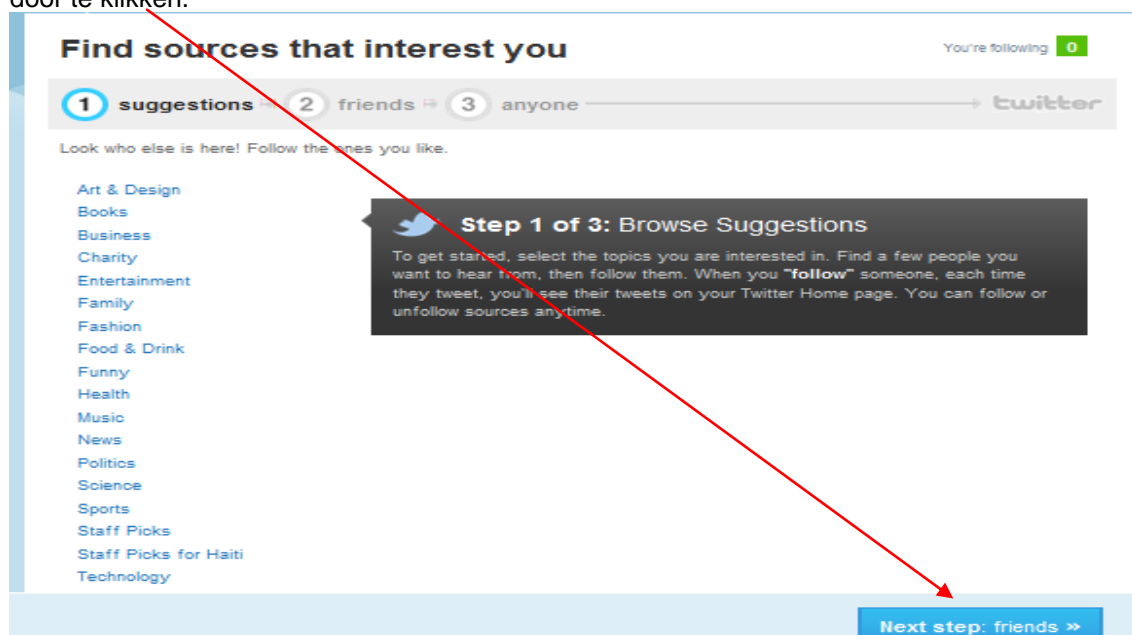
door te klikken.

Find sources that interest you

You're following 0

1 suggestions 2 friends 3 anyone twitter

Look who else is here! Follow the ones you like.

Art & Design
Books
Business
Charity
Entertainment
Family
Fashion
Food & Drink
Funny
Health
Music
News
Politics
Science
Sports
Staff Picks
Staff Picks for Haiti
Technology

Step 1 of 3: Browse Suggestions

To get started, select the topics you are interested in. Find a few people you want to hear from, then follow them. When you "follow" someone, each time they tweet, you'll see their tweets on your Twitter Home page. You can follow or unfollow sources anytime.

Next step: friends »